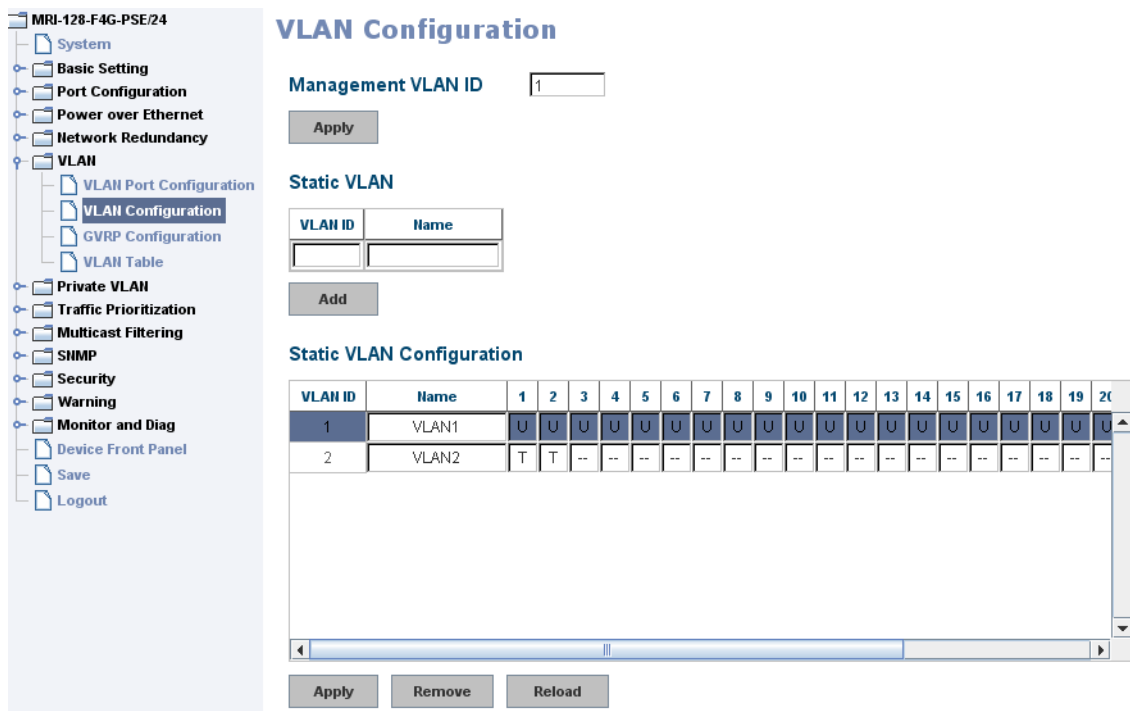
MRI-128-F4G-PSE/24
System
Basic Setting
Port Configuration
Power over Ethernet
Network Redundancy
VLAN
VLAN Port Configuration
VLAN Configuration
GVRP Configuration
VLAN Table
Private VLAN
Traffic Prioritization
Multicast Filtering
SNMP
Security
Warning
Monitor and Diag
Device Front Panel
Save
Logout

VLAN Configuration

Management VLAN ID 1

Apply

Static VLAN

| VLAN ID | Name |
|---|---|
| | |

Add

Static VLAN Configuration

| VLAN ID | Name | 1 | 2 | 3 | 4 | 5 | 6 | 7 | 8 | 9 | 10 | 11 | 12 | 13 | 14 | 15 | 16 | 17 | 18 | 19 | 2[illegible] |
|---|---|---|---|---|---|---|---|---|---|---|---|---|---|---|---|---|---|---|---|---|---|
| 1 | VLAN1 | U | U | U | U | U | U | U | U | U | U | U | U | U | U | U | U | U | U | U | U |
| 2 | VLAN2 | T | T | -- | -- | -- | -- | -- | -- | -- | -- | -- | -- | -- | -- | -- | -- | -- | -- | -- | -- |

Apply Remove Reload